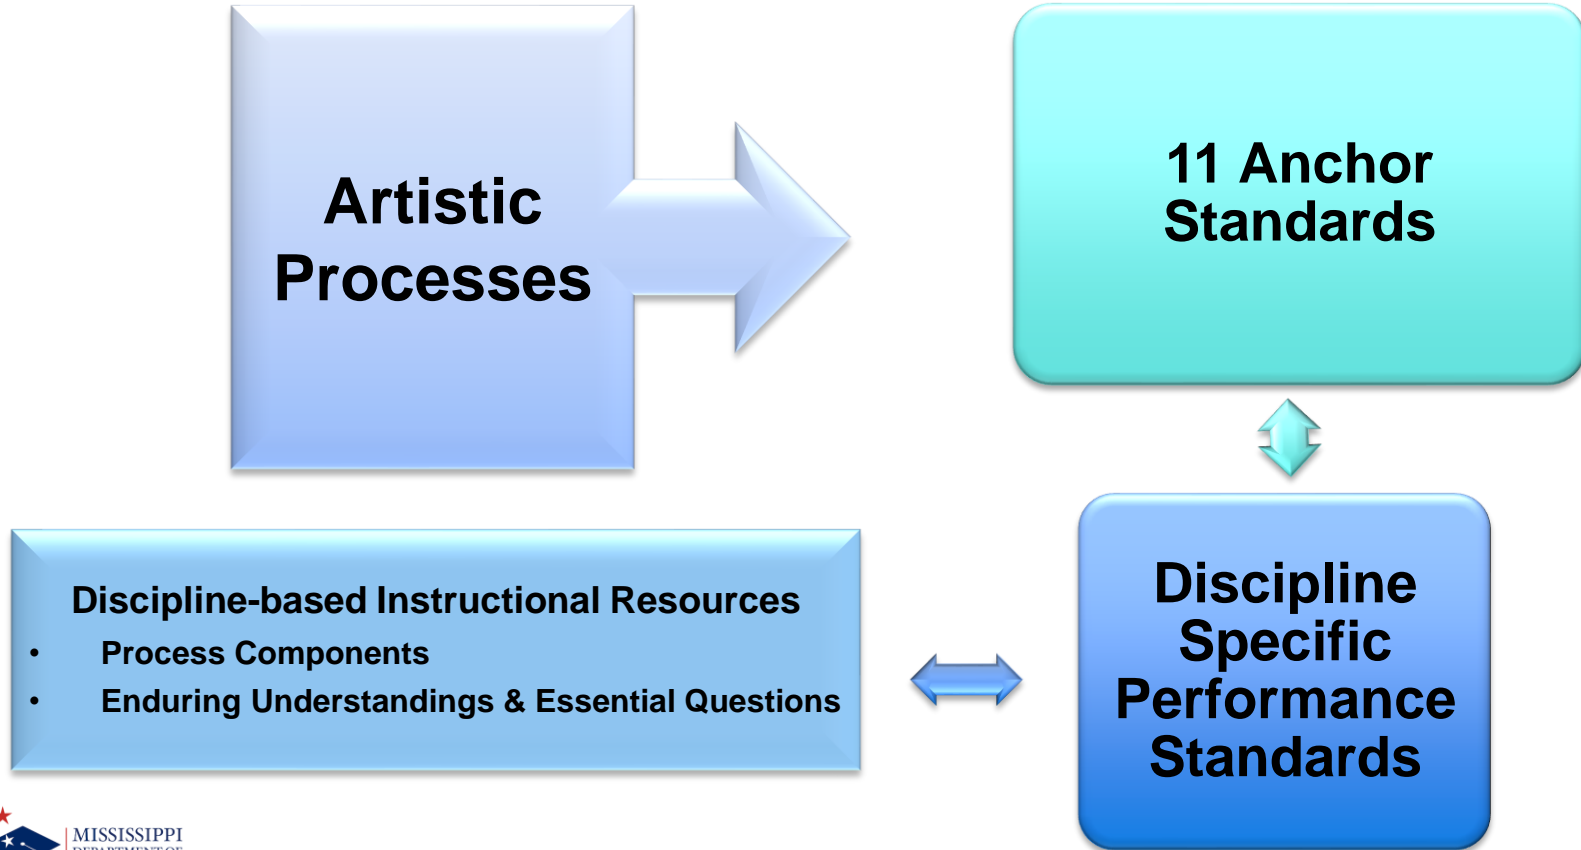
Artistic Processes

11 Anchor Standards

Discipline-based Instructional Resources
• Process Components
• Enduring Understandings & Essential Questions

Discipline Specific Performance Standards

MISSISSIPPI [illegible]